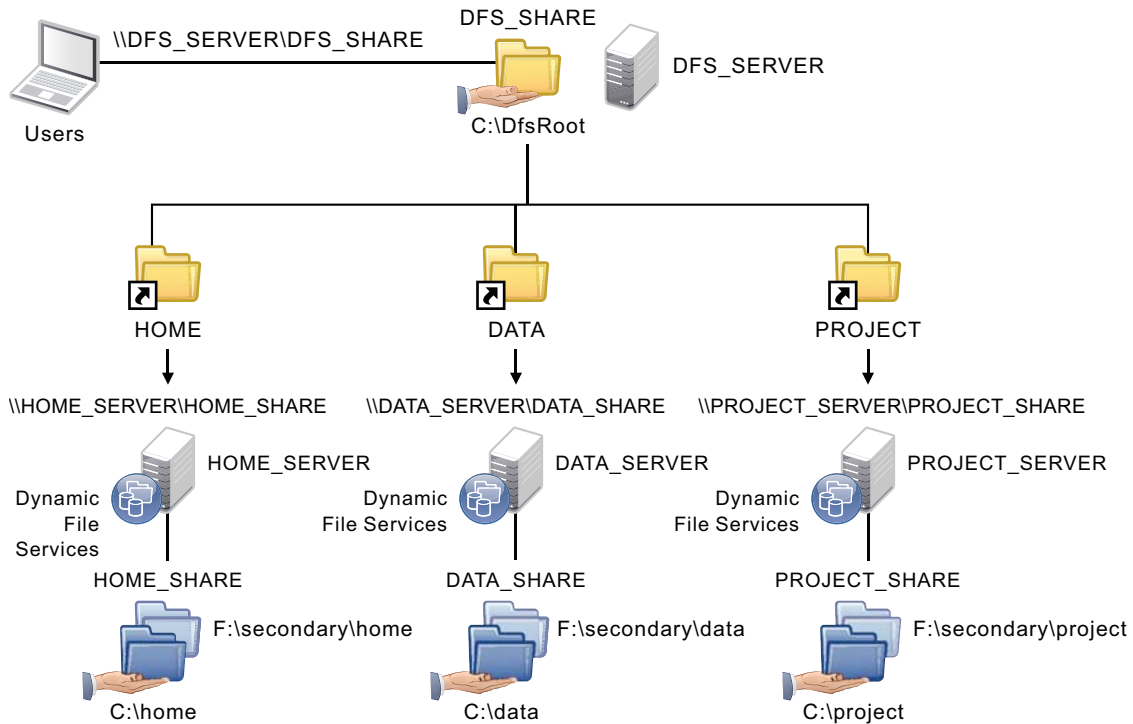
\\DFS_SERVER\DFS_SHARE

DFS_SHARE

DFS_SERVER

Users

C:\DfsRoot

HOME

DATA

PROJECT

\\HOME_SERVER\HOME_SHARE

\\DATA_SERVER\DATA_SHARE

\\PROJECT_SERVER\PROJECT_SHARE

HOME_SERVER

Dynamic File Services

DATA_SERVER

Dynamic File Services

PROJECT_SERVER

Dynamic File Services

HOME_SHARE

DATA_SHARE

PROJECT_SHARE

F:\secondary\home

F:\secondary\data

F:\secondary\project

C:\home

C:\data

C:\project